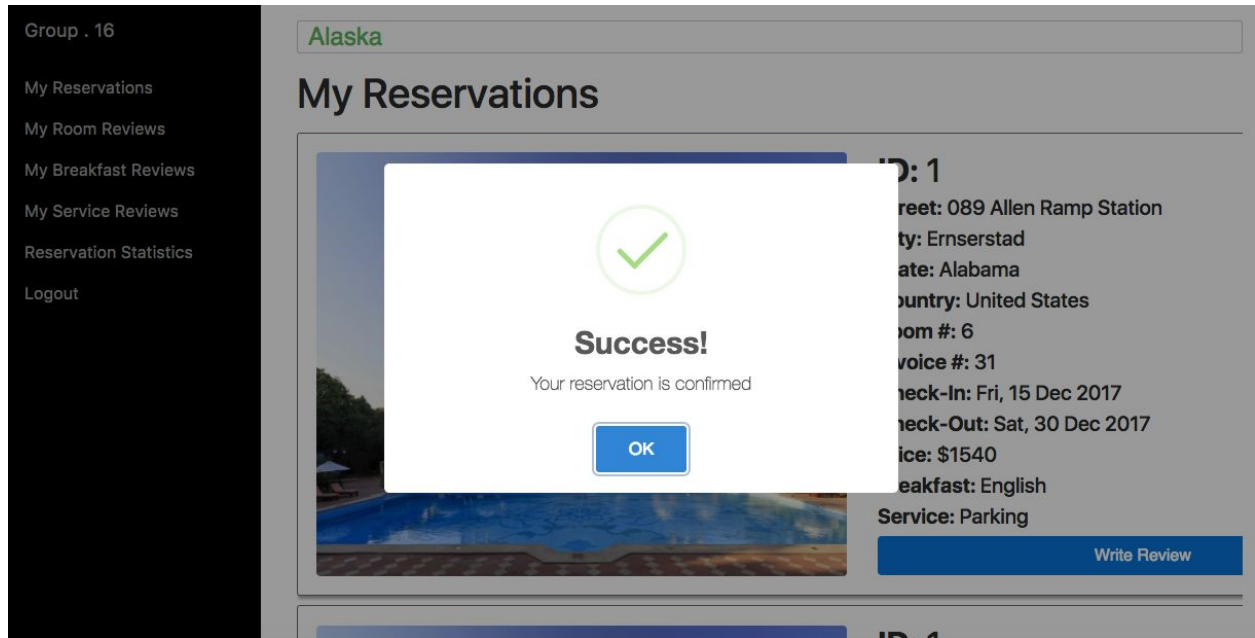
Group . 16

My Reservations

My Room Reviews

My Breakfast Reviews

My Service Reviews

Reservation Statistics

Logout

Alaska

My Reservations

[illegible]D: 1

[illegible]reet: 089 Allen Ramp Station

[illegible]ty: Ernserstad

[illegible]ate: Alabama

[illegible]ountry: United States

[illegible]oom #: 6

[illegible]voice #: 31

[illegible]heck-In: Fri, 15 Dec 2017

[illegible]heck-Out: Sat, 30 Dec 2017

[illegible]ice: $1540

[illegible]eakfast: English

Service: Parking

Write Review

Success!

Your reservation is confirmed

OK

ID: 1